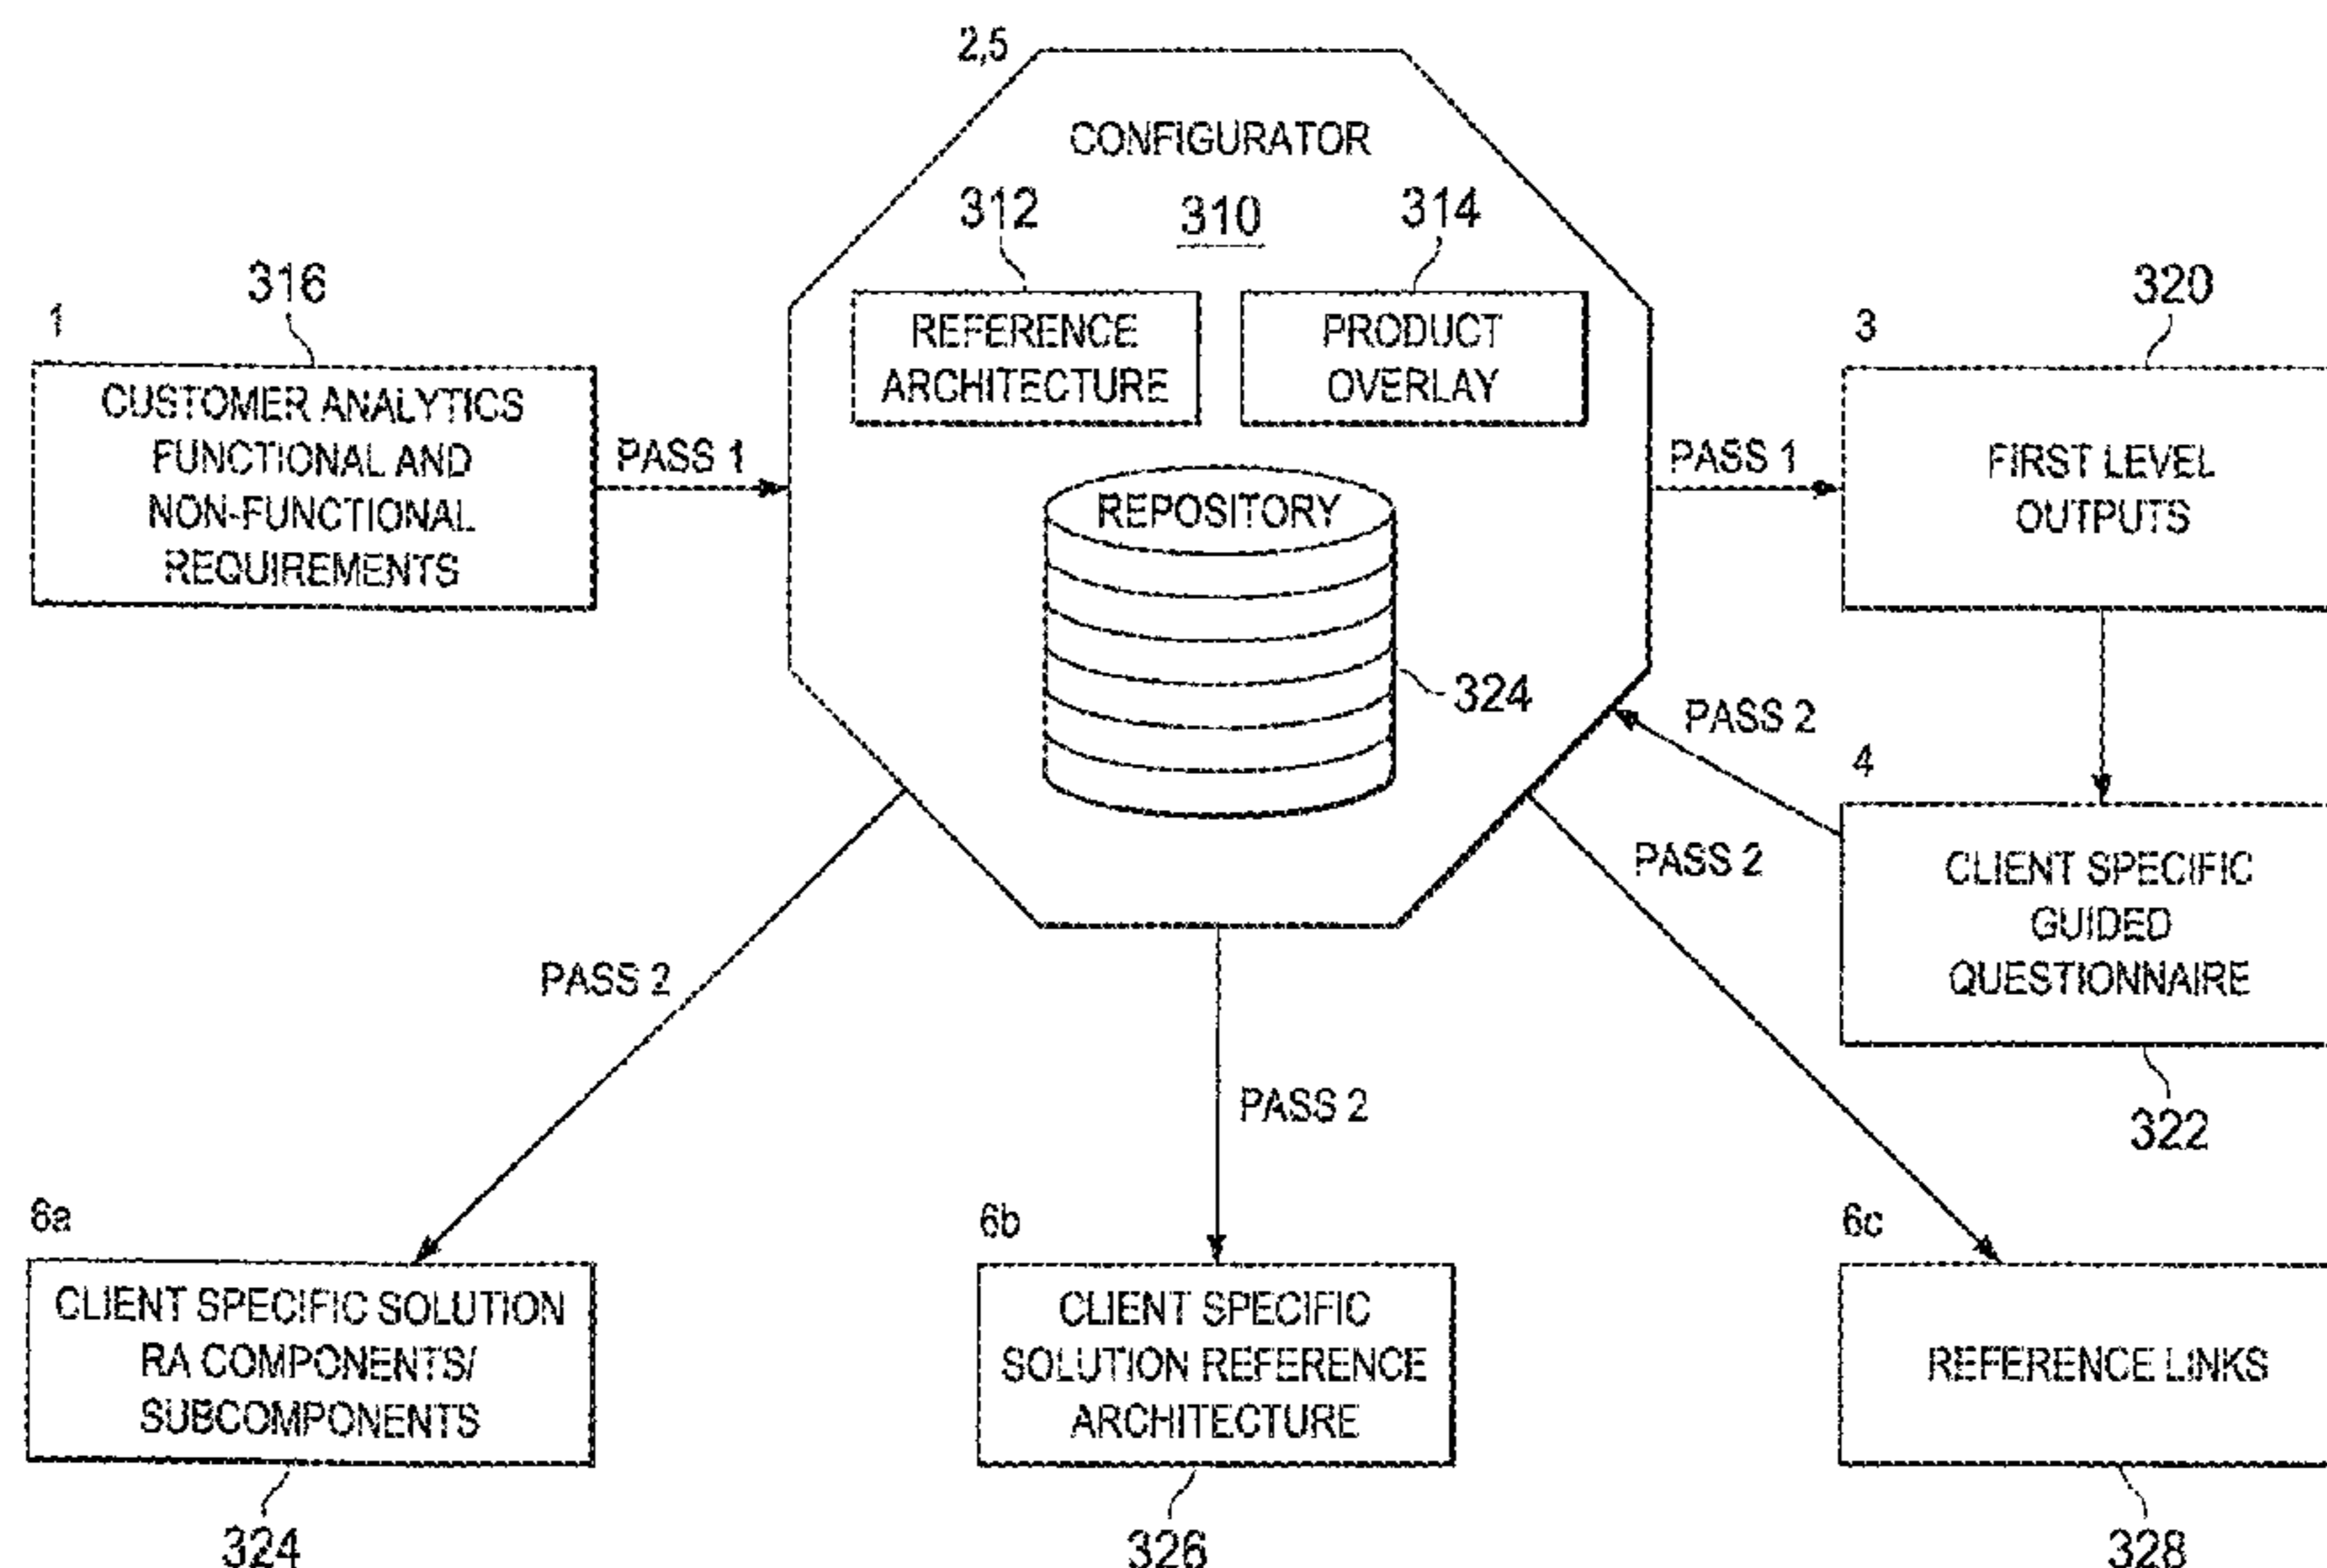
2,5
CONFIGURATOR
312
310
314
REFERENCE ARCHITECTURE
PRODUCT OVERLAY
REPOSITORY
324

316
1
CUSTOMER ANALYTICS FUNCTIONAL AND NON-FUNCTIONAL REQUIREMENTS
PASS 1

320
3
PASS 1
FIRST LEVEL OUTPUTS

PASS 2
4
CLIENT SPECIFIC GUIDED QUESTIONNAIRE
322

PASS 2
PASS 2
PASS 2

6a
CLIENT SPECIFIC SOLUTION RA COMPONENTS/ SUBCOMPONENTS
324

6b
CLIENT SPECIFIC SOLUTION REFERENCE ARCHITECTURE
326

6c
REFERENCE LINKS
328